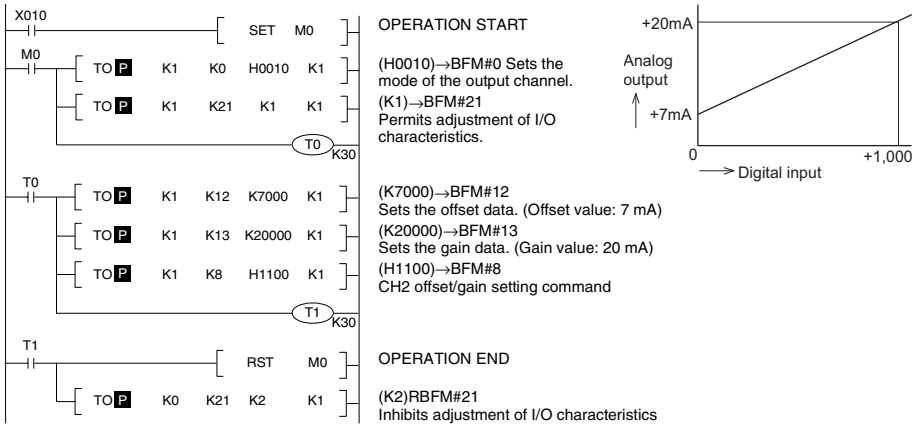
X010

SET M0

OPERATION START

M0

TO P K1 K0 H0010 K1

(H0010)→BFM#0 Sets the mode of the output channel.

TO P K1 K21 K1 K1

(K1)→BFM#21
Permits adjustment of I/O characteristics.

T0
K30

T0

TO P K1 K12 K7000 K1

(K7000)→BFM#12
Sets the offset data. (Offset value: 7 mA)

TO P K1 K13 K20000 K1

(K20000)→BFM#13
Sets the gain data. (Gain value: 20 mA)

TO P K1 K8 H1100 K1

(H1100)→BFM#8
CH2 offset/gain setting command

T1
K30

T1

RST M0

OPERATION END

TO P K0 K21 K2 K1

(K2)RBFM#21
Inhibits adjustment of I/O characteristics

+20mA

Analog output

+7mA

0

+1,000

Digital input